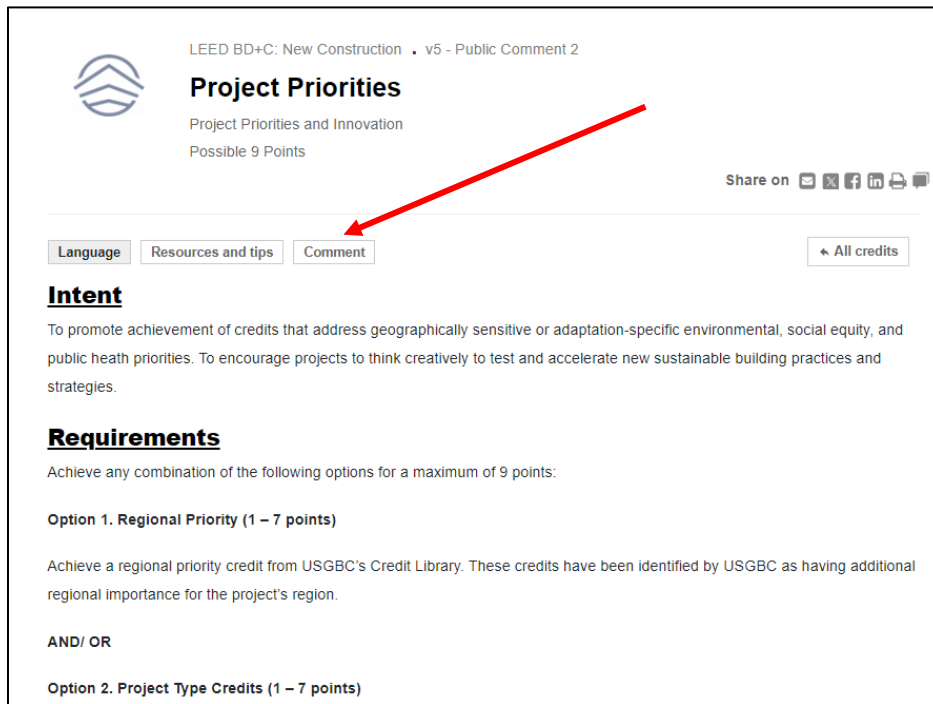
LEED BD+C: New Construction . v5 - Public Comment 2

Project Priorities

Project Priorities and Innovation

Possible 9 Points

Share on

Language Resources and tips Comment

All credits

Intent

To promote achievement of credits that address geographically sensitive or adaptation-specific environmental, social equity, and public heath priorities. To encourage projects to think creatively to test and accelerate new sustainable building practices and strategies.

Requirements

Achieve any combination of the following options for a maximum of 9 points:

Option 1. Regional Priority (1 – 7 points)

Achieve a regional priority credit from USGBC's Credit Library. These credits have been identified by USGBC as having additional regional importance for the project's region.

AND/ OR

Option 2. Project Type Credits (1 – 7 points)